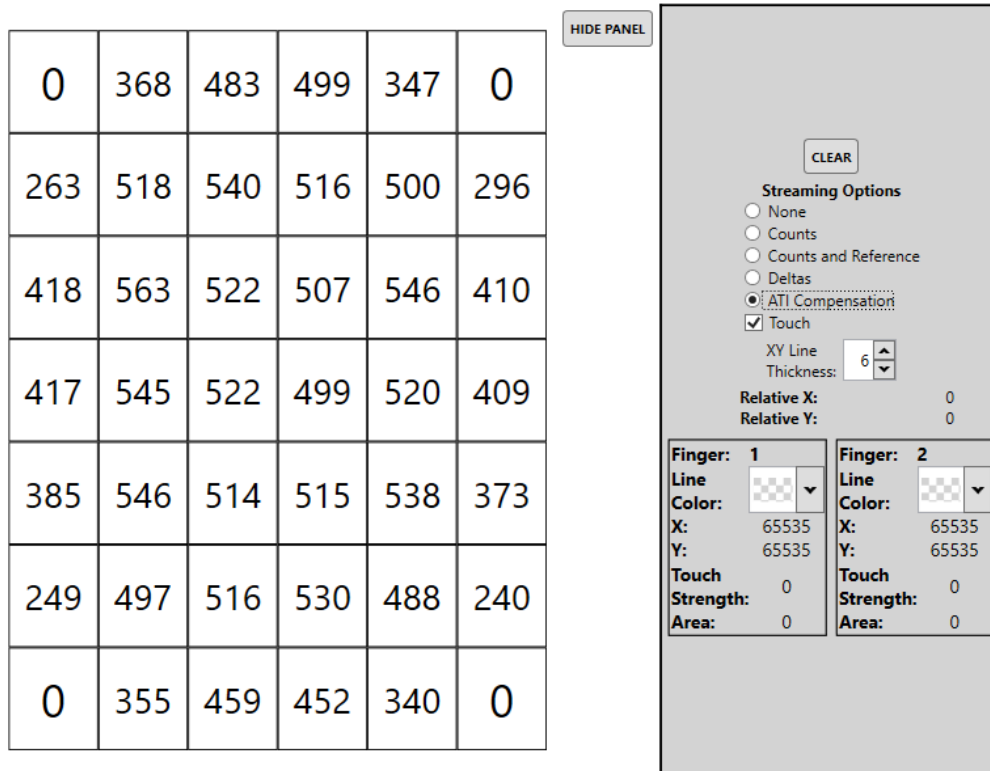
| 0 | 368 | 483 | 499 | 347 | 0 |
|---|---|---|---|---|---|
| 263 | 518 | 540 | 516 | 500 | 296 |
| 418 | 563 | 522 | 507 | 546 | 410 |
| 417 | 545 | 522 | 499 | 520 | 409 |
| 385 | 546 | 514 | 515 | 538 | 373 |
| 249 | 497 | 516 | 530 | 488 | 240 |
| 0 | 355 | 459 | 452 | 340 | 0 |

HIDE PANEL

CLEAR

Streaming Options
None
Counts
Counts and Reference
Deltas
ATI Compensation
Touch

XY Line Thickness: 6

Relative X: 0
Relative Y: 0

Finger: 1
Line Color:
X: 65535
Y: 65535
Touch Strength: 0
Area: 0

Finger: 2
Line Color:
X: 65535
Y: 65535
Touch Strength: 0
Area: 0